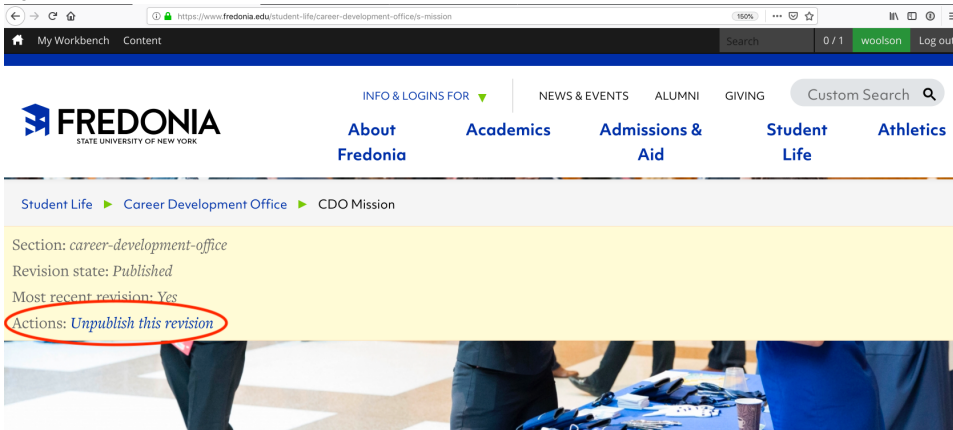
https://www.fredonia.edu/student-life/career-development-office/s-mission

150%

My Workbench Content

Search 0 / 1 woolson Log out

FREDONIA
STATE UNIVERSITY OF NEW YORK

INFO & LOGINS FOR NEWS & EVENTS ALUMNI GIVING Custom Search

About Fredonia Academics Admissions & Aid Student Life Athletics

Student Life ► Career Development Office ► CDO Mission

Section: career-development-office
Revision state: Published
Most recent revision: Yes
Actions: Unpublish this revision